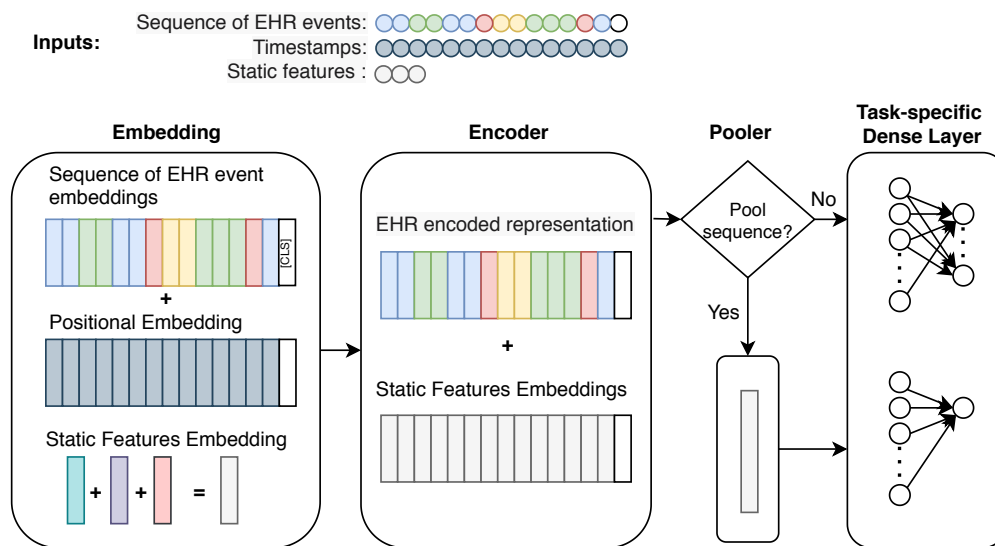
Inputs:
Sequence of EHR events:
Timestamps:
Static features :

Embedding

Sequence of EHR event embeddings

[CLS]

+

Positional Embedding

Static Features Embedding

+ + =

Encoder

EHR encoded representation

+

Static Features Embeddings

Pooler

Pool sequence?

No

Yes

Task-specific Dense Layer